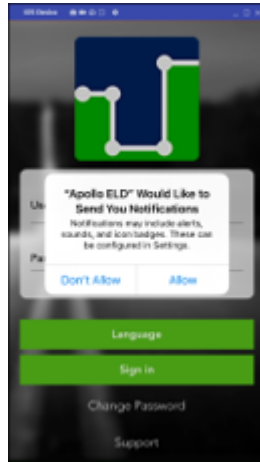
"Apollo ELD" Would Like to Send You Notifications

Notifications may include alerts, sounds, and icon badges. These can be configured in Settings.

Don't Allow
Allow

Us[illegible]
Pa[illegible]

Language

Sign in

Change Password

Support